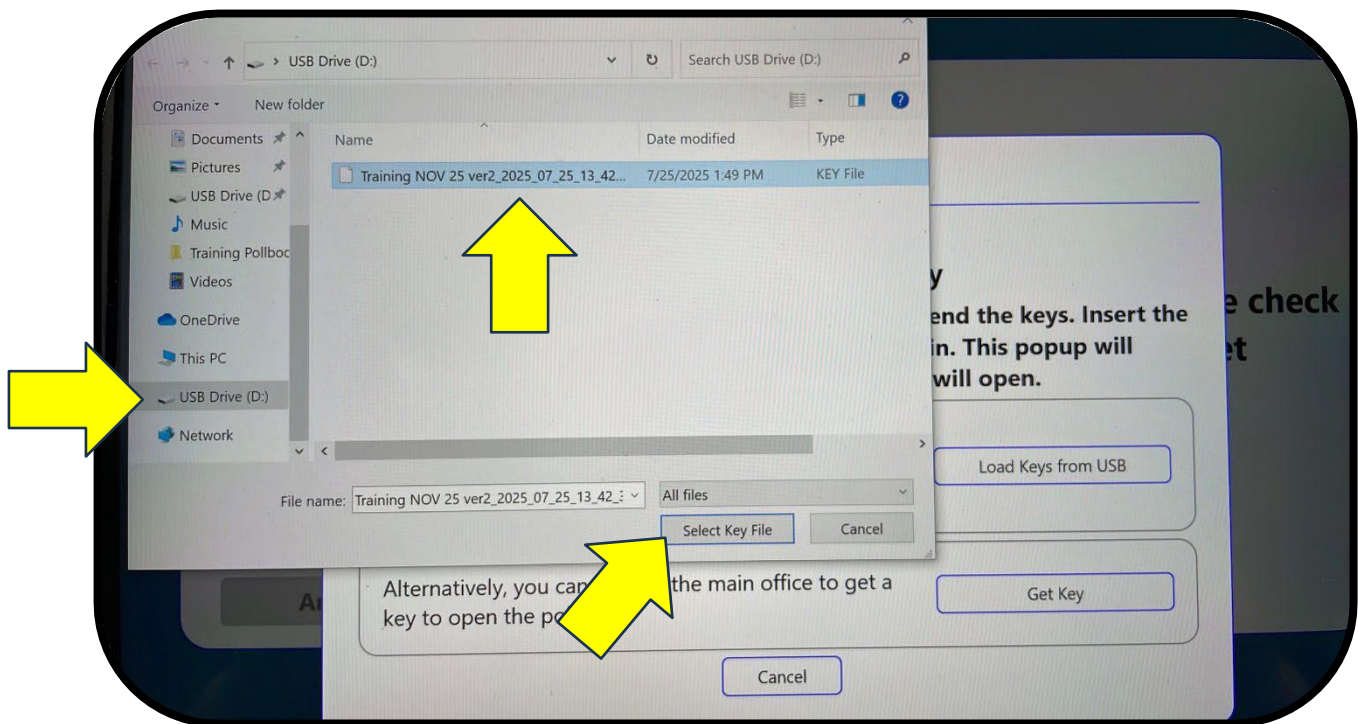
USB Drive (D:)

Search USB Drive (D:)

Organize ▾ New folder

Documents
Pictures
USB Drive (D
Music
Training Pollboo
Videos
OneDrive
This PC
USB Drive (D:)
Network

| Name | Date modified | Type |
|---|---|---|
| Training NOV 25 ver2_2025_07_25_13_42... | 7/25/2025 1:49 PM | KEY File |

File name: Training NOV 25 ver2_2025_07_25_13_42_
All files
Select Key File
Cancel

y
end the keys. Insert the
in. This popup will
will open.

e check
et

Load Keys from USB

Alternatively, you ca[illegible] the main office to get a key to open the po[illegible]

Get Key

Ar

Cancel